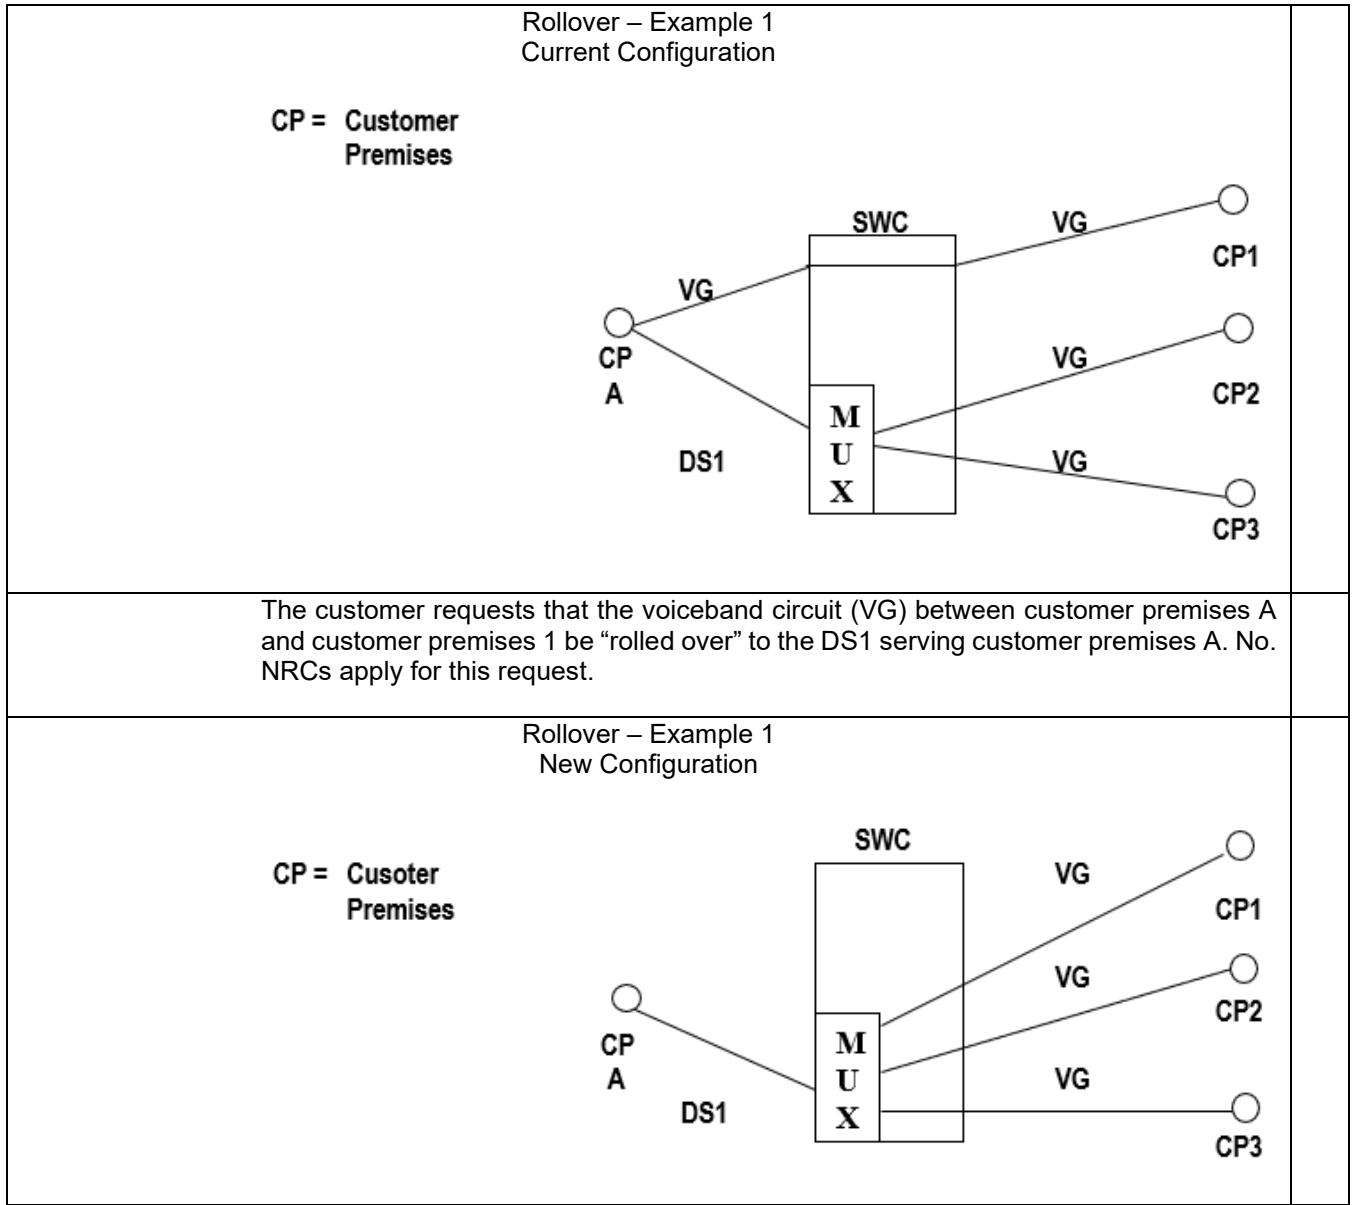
Rollover – Example 1
Current Configuration

CP = Customer Premises

SWC

VG

VG

CP1

CP A

VG

CP2

M U X

DS1

VG

CP3

The customer requests that the voiceband circuit (VG) between customer premises A and customer premises 1 be “rolled over” to the DS1 serving customer premises A. No. NRCs apply for this request.

Rollover – Example 1
New Configuration

SWC

CP = Cusoter Premises

VG

CP1

VG

CP2

CP A

M U X

VG

DS1

CP3